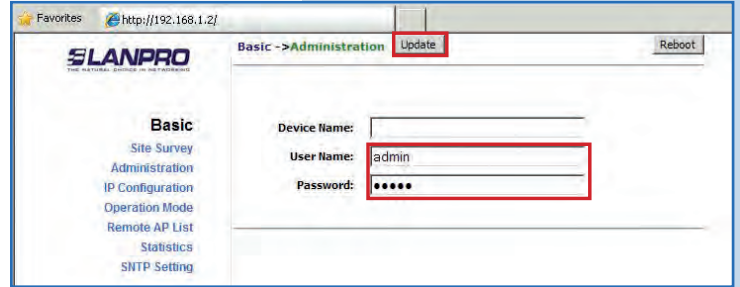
Favorites http://192.168.1.2/

LANPRO
THE NATURAL CHOICE IN NETWORKING

Basic ->Administration Update Reboot

Basic
Site Survey
Administration
IP Configuration
Operation Mode
Remote AP List
Statistics
SNTP Setting

Device Name:
User Name: admin
Password: •••••